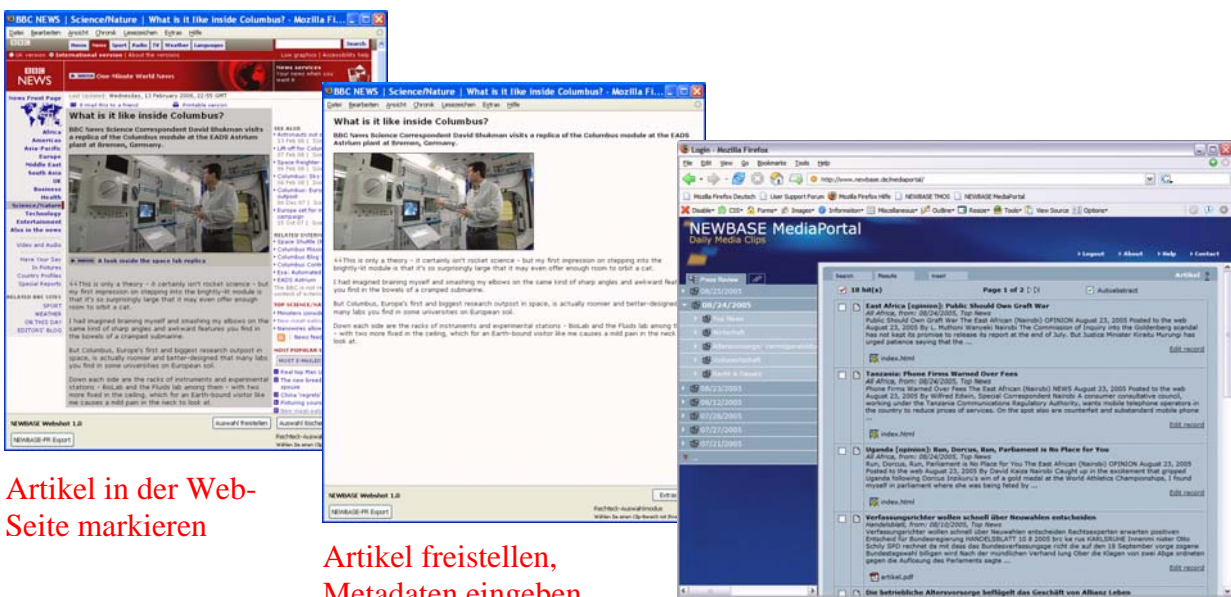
BBC NEWS | Science/Nature | What is it like inside Columbus? - Mozilla Fi...

What is it like inside Columbus?

BBC News Science Correspondent David Shukman visits a replica of the Columbus module at the EADS Astrium plant at Bremen, Germany.

A look inside the space lab replica

"This is only a theory – it certainly isn't rocket science – but my first impression on stepping into the brightly-lit module is that it's so surprisingly large that it may even offer enough room to orbit a cat.

I had imagined braining myself and smashing my elbows on the same kind of sharp angles and awkward features you find in the bowels of a cramped submarine.

But Columbus, Europe's first and biggest research outpost in space, is actually roomier and better-designed than many labs you find in some universities on European soil.

Down each side are the racks of instruments and experimental stations – BioLab and the Fluids lab among them – with two more fixed in the ceiling, which for an Earth-bound visitor like me causes a mild pain in the neck to look at.

NEWBASE Webshot 1.0

NEWBASE-PR Export

Artikel in der Web-Seite markieren

BBC NEWS | Science/Nature | What is it like inside Columbus? - Mozilla Fi...

What is it like inside Columbus?

BBC News Science Correspondent David Shukman visits a replica of the Columbus module at the EADS Astrium plant at Bremen, Germany.

"This is only a theory – it certainly isn't rocket science – but my first impression on stepping into the brightly-lit module is that it's so surprisingly large that it may even offer enough room to orbit a cat.

I had imagined braining myself and smashing my elbows on the same kind of sharp angles and awkward features you find in the bowels of a cramped submarine.

But Columbus, Europe's first and biggest research outpost in space, is actually roomier and better-designed than many labs you find in some universities on European soil.

Down each side are the racks of instruments and experimental stations – BioLab and the Fluids lab among them – with two more fixed in the ceiling, which for an Earth-bound visitor like me causes a mild pain in the neck to look at.

NEWBASE Webshot 1.0

NEWBASE-PR Export

Artikel freistellen, Metadaten eingeben

Login - Mozilla Firefox

http://www.newbase.de/mediaportal/

NEWBASE MediaPortal
Daily Media Clips

Logout | About | Help | Contact

Press Review

08/24/2005

Top News

08/23/2005
08/12/2005
07/28/2005
07/27/2005
07/21/2005

Search | Results | Insert

18 hit(s) | Page 1 of 2 | Autoabstract

East Africa [opinion]: Public Should Own Graft War
All Africa, from: 08/24/2005, Top News

index.html | Edit record

Tanzania: Phone Firms Warned Over Fees
All Africa, from: 08/24/2005, Top News

index.html | Edit record

Uganda [opinion]: Run, Dorcus, Run, Parliament is No Place for You
All Africa, from: 08/24/2005, Top News

index.html | Edit record

Verfassungsrichter wollen schnell über Neuwahlen entscheiden
Handelsblatt, from: 08/10/2005, Top News

artikel.pdf | Edit record

Die betriebliche Altersvorsorge beflügelt das Geschäft von Allianz Leben